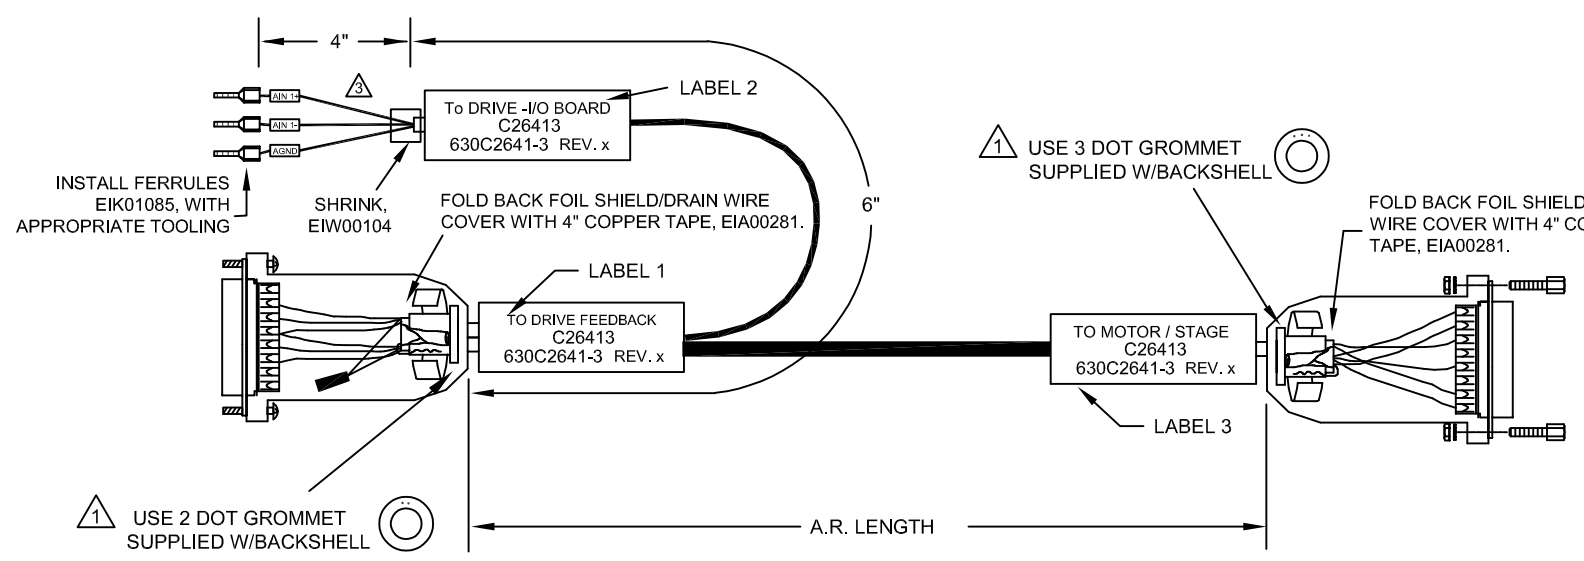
4"

3

AIN 1+

AIN 1-

AGND

To DRIVE -I/O BOARD
C26413
630C2641-3 REV. x

LABEL 2

INSTALL FERRULES EIK01085, WITH APPROPRIATE TOOLING

SHRINK, EIW00104

FOLD BACK FOIL SHIELD/DRAIN WIRE COVER WITH 4" COPPER TAPE, EIA00281.

6"

1 USE 3 DOT GROMMET SUPPLIED W/BACKSHELL

FOLD BACK FOIL SHIELD
WIRE COVER WITH 4" CO
TAPE, EIA00281.

LABEL 1

TO DRIVE FEEDBACK
C26413
630C2641-3 REV. x

TO MOTOR / STAGE
C26413
630C2641-3 REV. x

LABEL 3

1 USE 2 DOT GROMMET SUPPLIED W/BACKSHELL

A.R. LENGTH